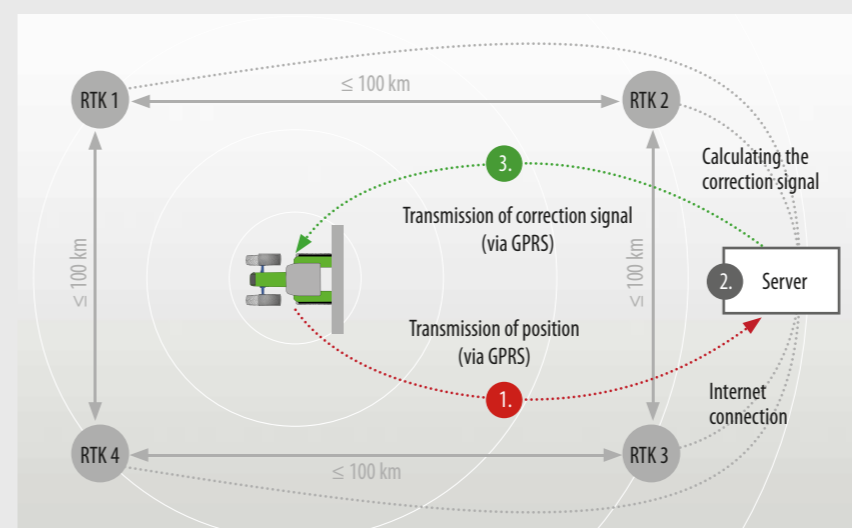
RTK 1

≤ 100 km

RTK 2

3.

Calculating the correction signal

Transmission of correction signal (via GPRS)

≤ 100 km

≤ 100 km

2.

Server

Transmission of position (via GPRS)

1.

Internet connection

RTK 4

≤ 100 km

RTK 3